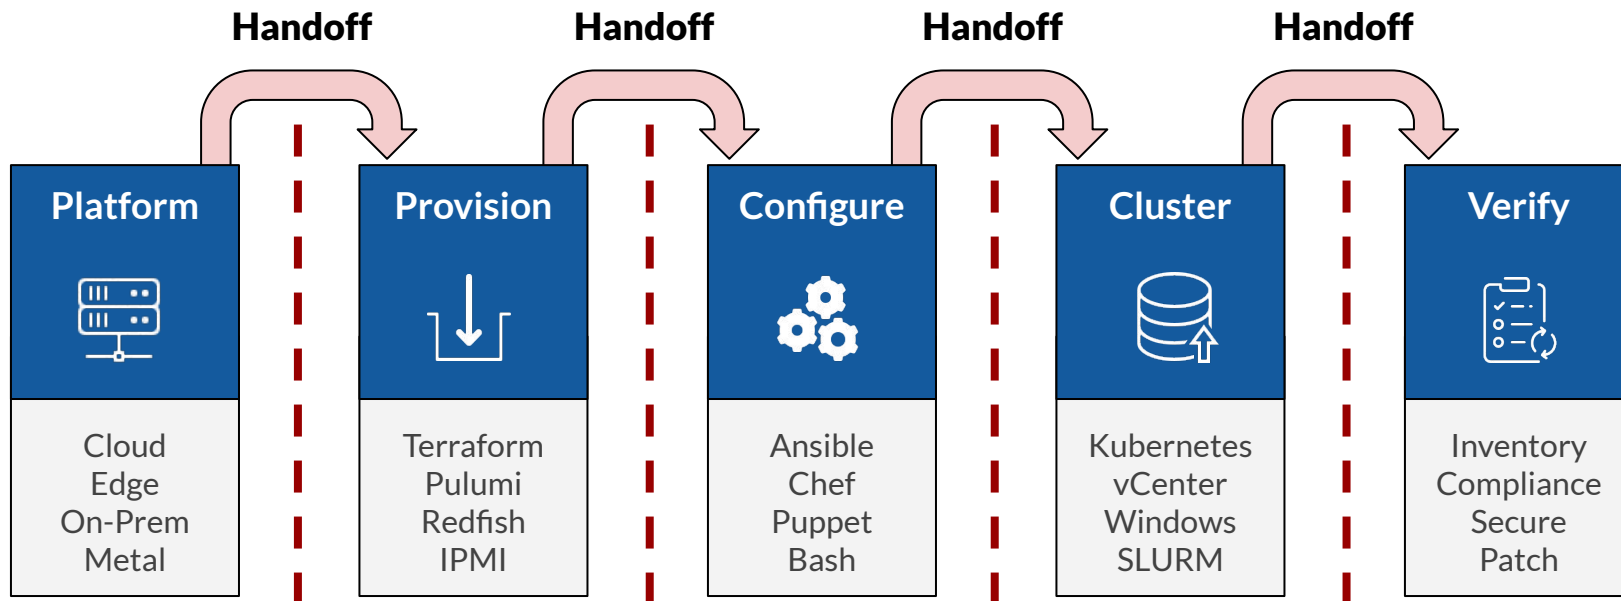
Handoff Handoff Handoff Handoff

Platform

Cloud
Edge
On-Prem
Metal

Provision

Terraform
Pulumi
Redfish
IPMI

Configure

Ansible
Chef
Puppet
Bash

Cluster

Kubernetes
vCenter
Windows
SLURM

Verify

Inventory
Compliance
Secure
Patch